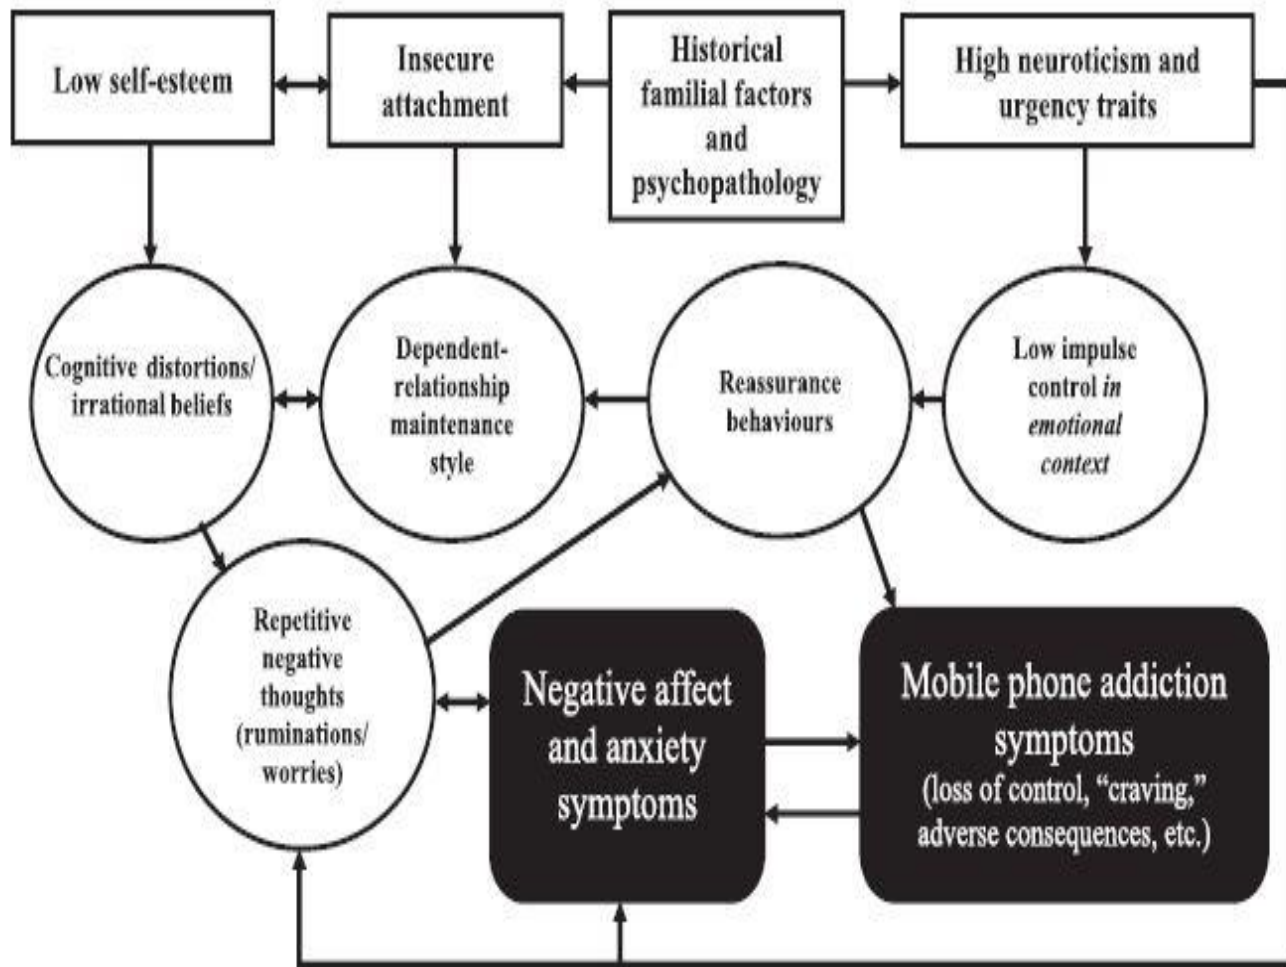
Low self-esteem

Insecure attachment

Historical familial factors and psychopathology

High neuroticism and urgency traits

Cognitive distortions/ irrational beliefs

Dependent-relationship maintenance style

Reassurance behaviours

Low impulse control *in emotional context*

Repetitive negative thoughts (ruminations/ worries)

Negative affect and anxiety symptoms

Mobile phone addiction symptoms (loss of control, "craving," adverse consequences, etc.)